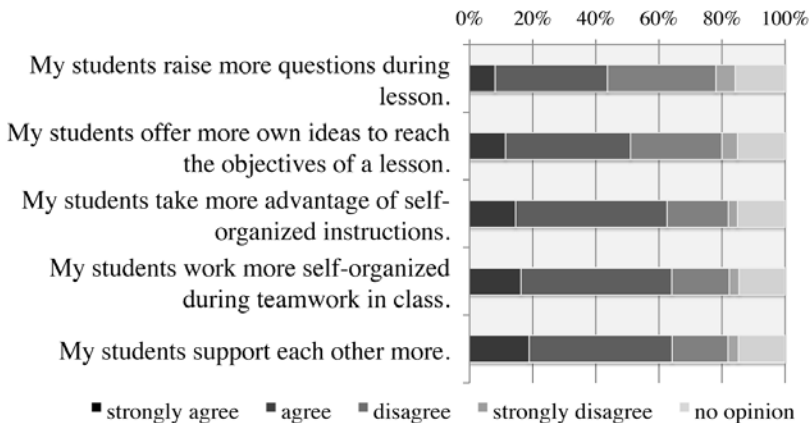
0% 20% 40% 60% 80% 100%

My students raise more questions during lesson.

My students offer more own ideas to reach the objectives of a lesson.

My students take more advantage of self-organized instructions.

My students work more self-organized during teamwork in class.

My students support each other more.

strongly agree agree disagree strongly disagree no opinion